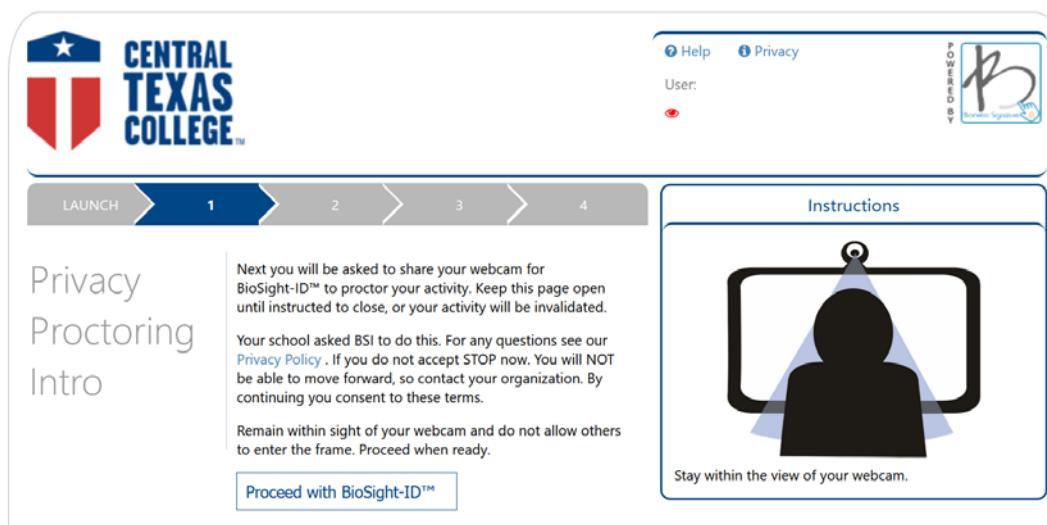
CENTRAL TEXAS COLLEGE™

Help Privacy

User:

POWERED BY

Biometric Signature ID

LAUNCH 1 2 3 4

Privacy Proctoring Intro

Next you will be asked to share your webcam for BioSight-ID™ to proctor your activity. Keep this page open until instructed to close, or your activity will be invalidated.

Your school asked BSI to do this. For any questions see our Privacy Policy . If you do not accept STOP now. You will NOT be able to move forward, so contact your organization. By continuing you consent to these terms.

Remain within sight of your webcam and do not allow others to enter the frame. Proceed when ready.

Proceed with BioSight-ID™

Instructions

Stay within the view of your webcam.